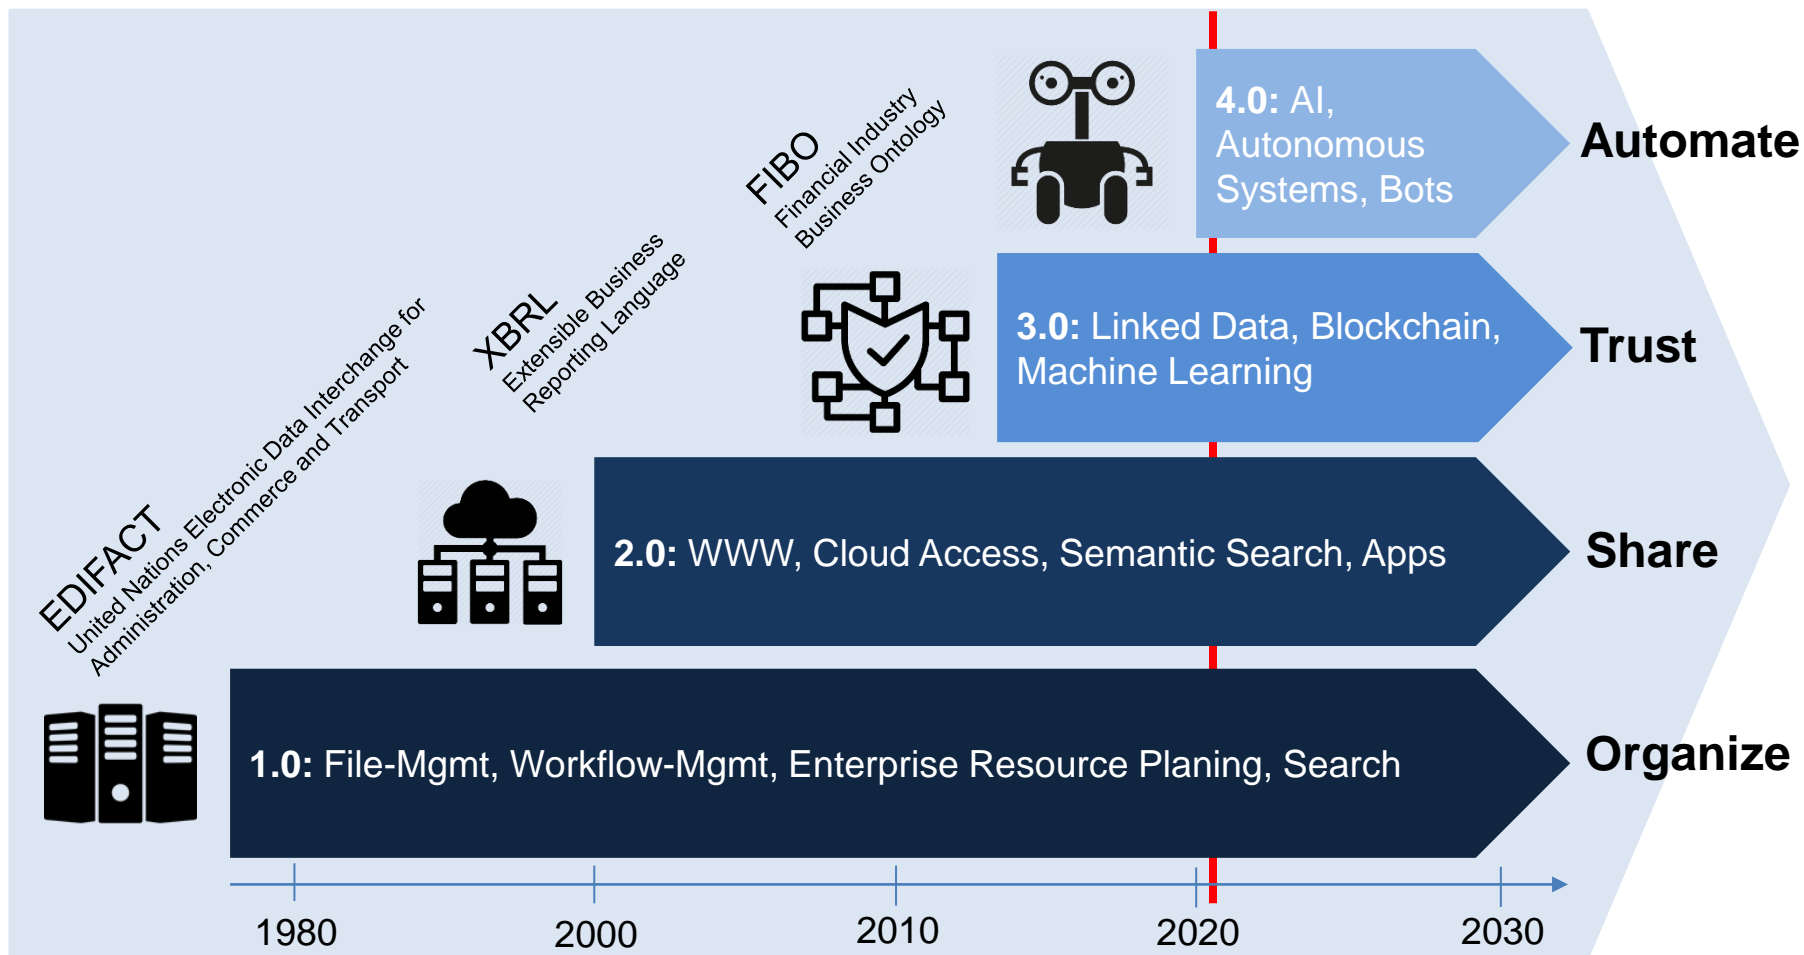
FIBO
Financial Industry
Business Ontology

XBRL
Extensible Business
Reporting Language

EDIFACT
United Nations Electronic Data Interchange for
Administration, Commerce and Transport

4.0: AI, Autonomous Systems, Bots

Automate

3.0: Linked Data, Blockchain, Machine Learning

Trust

2.0: WWW, Cloud Access, Semantic Search, Apps

Share

1.0: File-Mgmt, Workflow-Mgmt, Enterprise Resource Planing, Search

Organize

1980
2000
2010
2020
2030